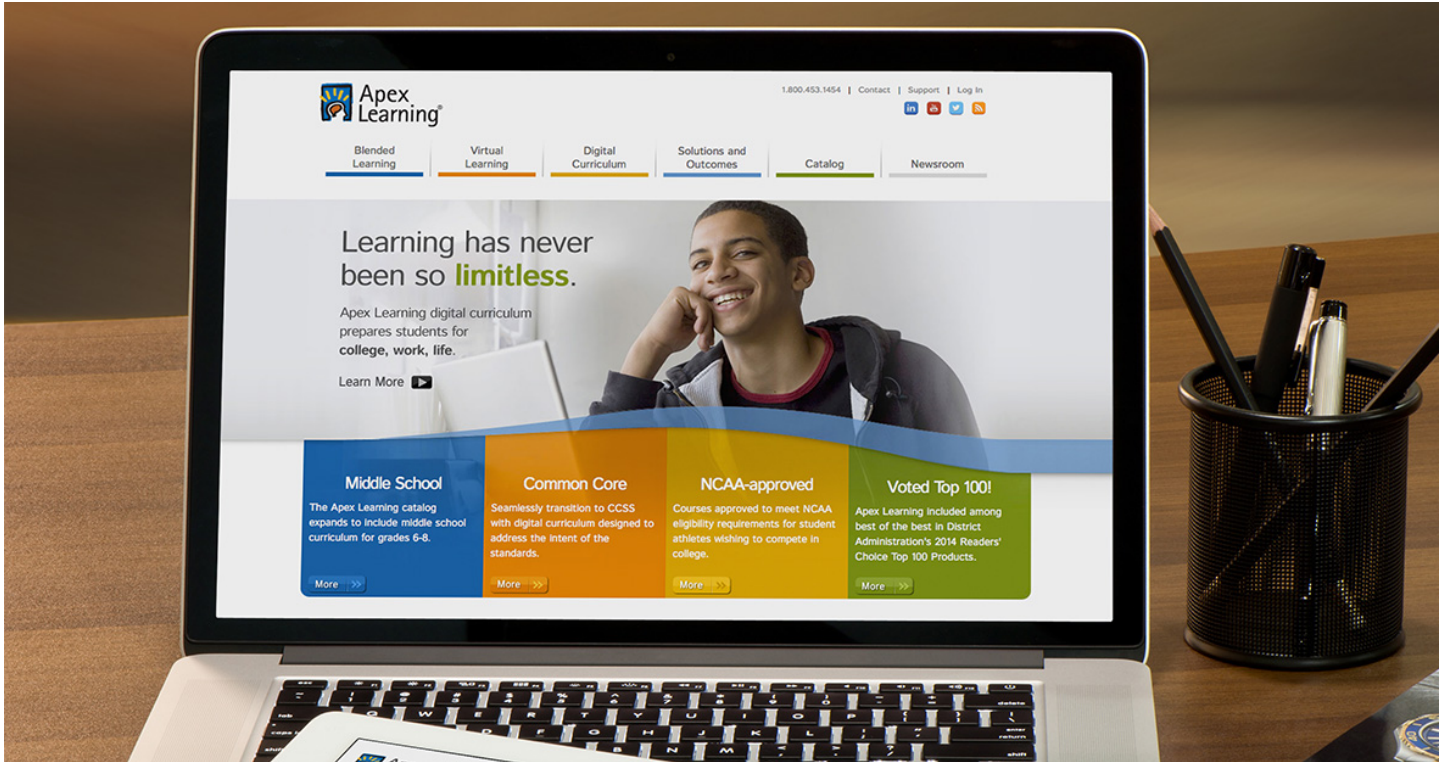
Apex Learning®

1.800.453.1454 | Contact | Support | Log In

Blended Learning

Virtual Learning

Digital Curriculum

Solutions and Outcomes

Catalog

Newsroom

Learning has never been so limitless.

Apex Learning digital curriculum prepares students for college, work, life.

Learn More

Middle School

The Apex Learning catalog expands to include middle school curriculum for grades 6-8.

More

Common Core

Seamlessly transition to CCSS with digital curriculum designed to address the intent of the standards.

More

NCAA-approved

Courses approved to meet NCAA eligibility requirements for student athletes wishing to compete in college.

More

Voted Top 100!

Apex Learning included among best of the best in District Administration's 2014 Readers' Choice Top 100 Products.

More